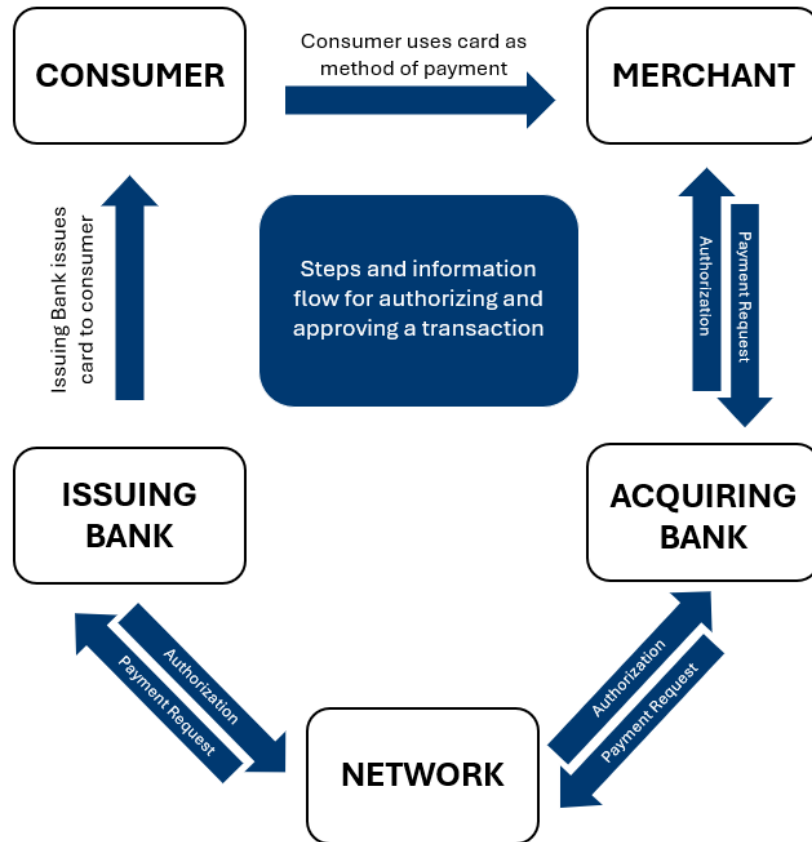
CONSUMER

Consumer uses card as method of payment

MERCHANT

Issuing Bank issues card to consumer

Steps and information flow for authorizing and approving a transaction

Authorization

Payment Request

ISSUING BANK

ACQUIRING BANK

Authorization

Payment Request

NETWORK

Authorization

Payment Request